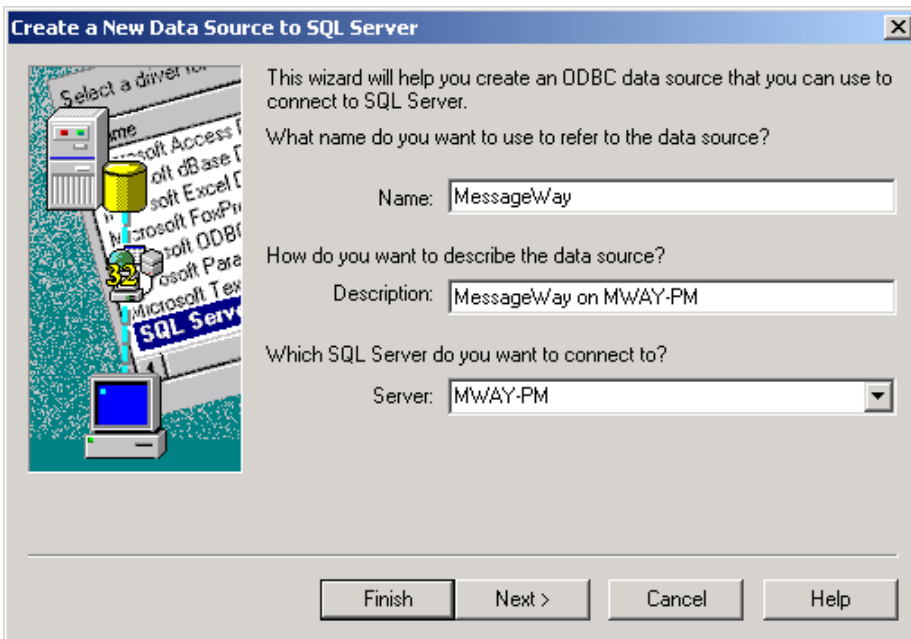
Create a New Data Source to SQL Server

Select a driver fo
Name
osoft Access
osoft dBase
osoft Excel
icrosoft FoxPr
osoft ODBC
osoft Para
Microsoft Tex
SQL Serv
32

This wizard will help you create an ODBC data source that you can use to connect to SQL Server.

What name do you want to use to refer to the data source?

Name: MessageWay

How do you want to describe the data source?

Description: MessageWay on MWAY-PM

Which SQL Server do you want to connect to?

Server: MWAY-PM

Finish | Next > | Cancel | Help